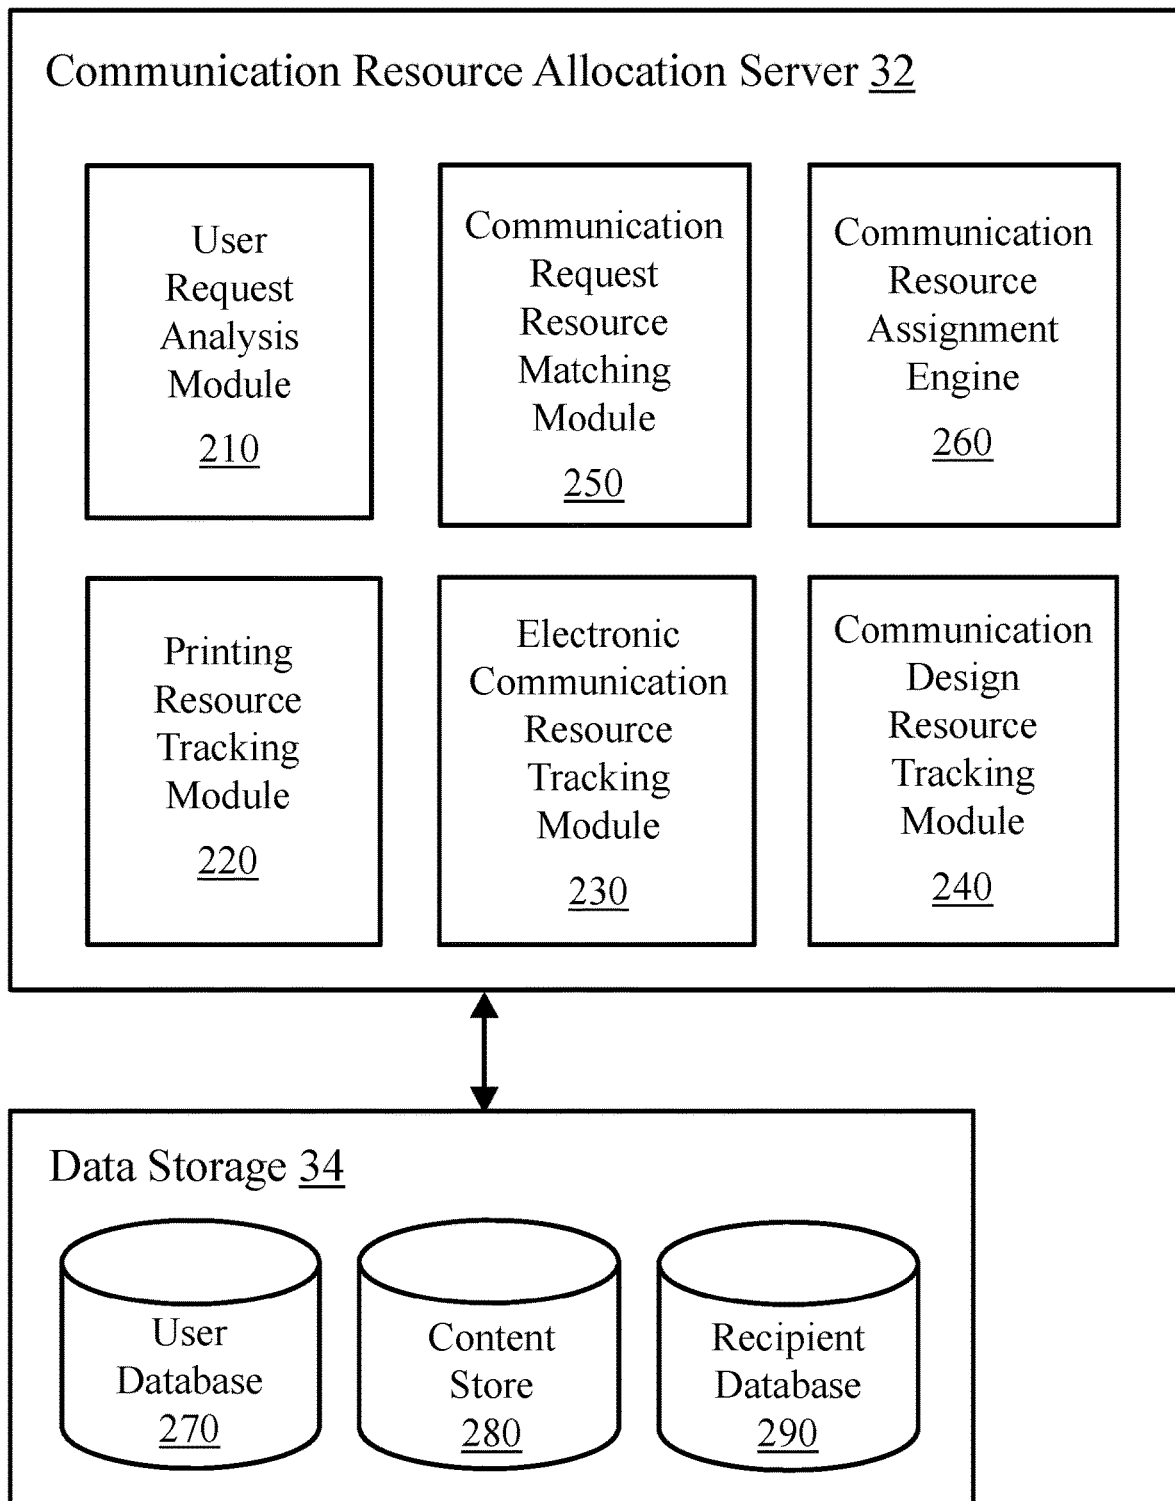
Communication Resource Allocation Server 32

User Request Analysis Module 210

Communication Request Resource Matching Module 250

Communication Resource Assignment Engine 260

Printing Resource Tracking Module 220

Electronic Communication Resource Tracking Module 230

Communication Design Resource Tracking Module 240

Data Storage 34

User Database 270

Content Store 280

Recipient Database 290